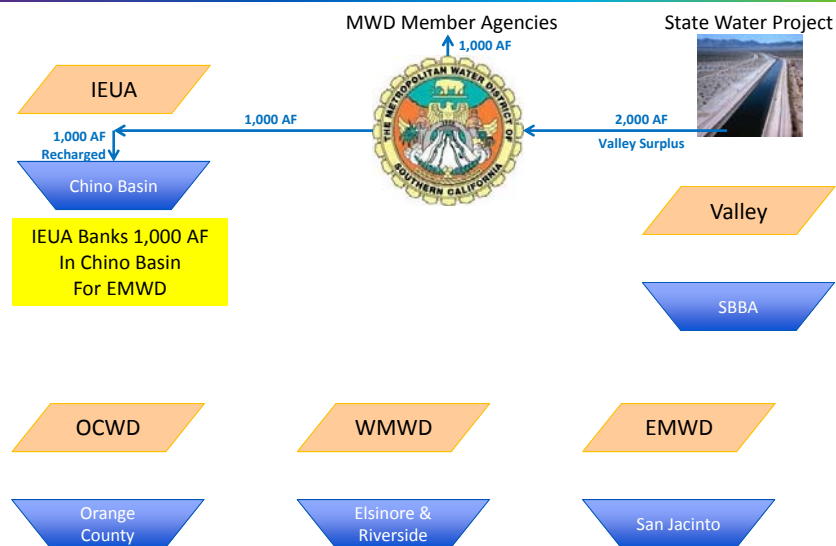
MWD Member Agencies

1,000 AF

State Water Project

IEUA

1,000 AF

1,000 AF
Recharged

THE METROPOLITAN WATER DISTRICT OF SOUTHERN CALIFORNIA

2,000 AF

Valley Surplus

Chino Basin

IEUA Banks 1,000 AF
In Chino Basin
For EMWD

Valley

SBBA

OCWD

WMWD

EMWD

Orange County

Elsinore & Riverside

San Jacinto